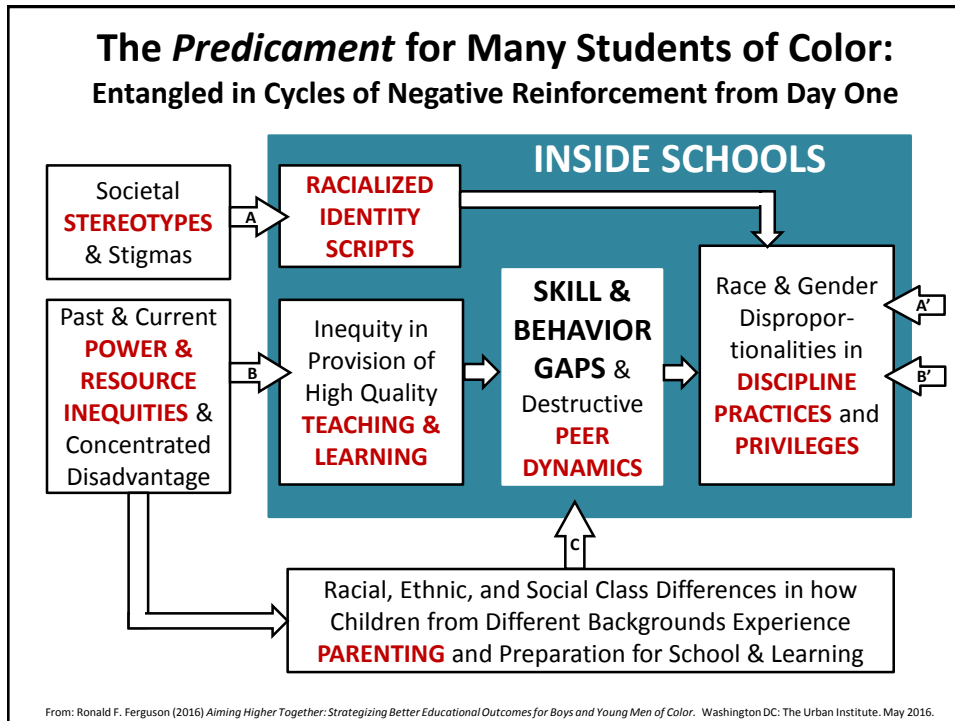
The *Predicament* for Many Students of Color:

Entangled in Cycles of Negative Reinforcement from Day One

INSIDE SCHOOLS

Societal STEREOTYPES & Stigmas

A

RACIALIZED IDENTITY SCRIPTS

Past & Current POWER & RESOURCE INEQUITIES & Concentrated Disadvantage

B

Inequity in Provision of High Quality TEACHING & LEARNING

SKILL & BEHAVIOR GAPS & Destructive PEER DYNAMICS

Race & Gender Disproportionalities in DISCIPLINE PRACTICES and PRIVILEGES

A'

B'

C

Racial, Ethnic, and Social Class Differences in how Children from Different Backgrounds Experience PARENTING and Preparation for School & Learning

From: Ronald F. Ferguson (2016) *Aiming Higher Together: Strategizing Better Educational Outcomes for Boys and Young Men of Color.* Washington DC: The Urban Institute. May 2016.